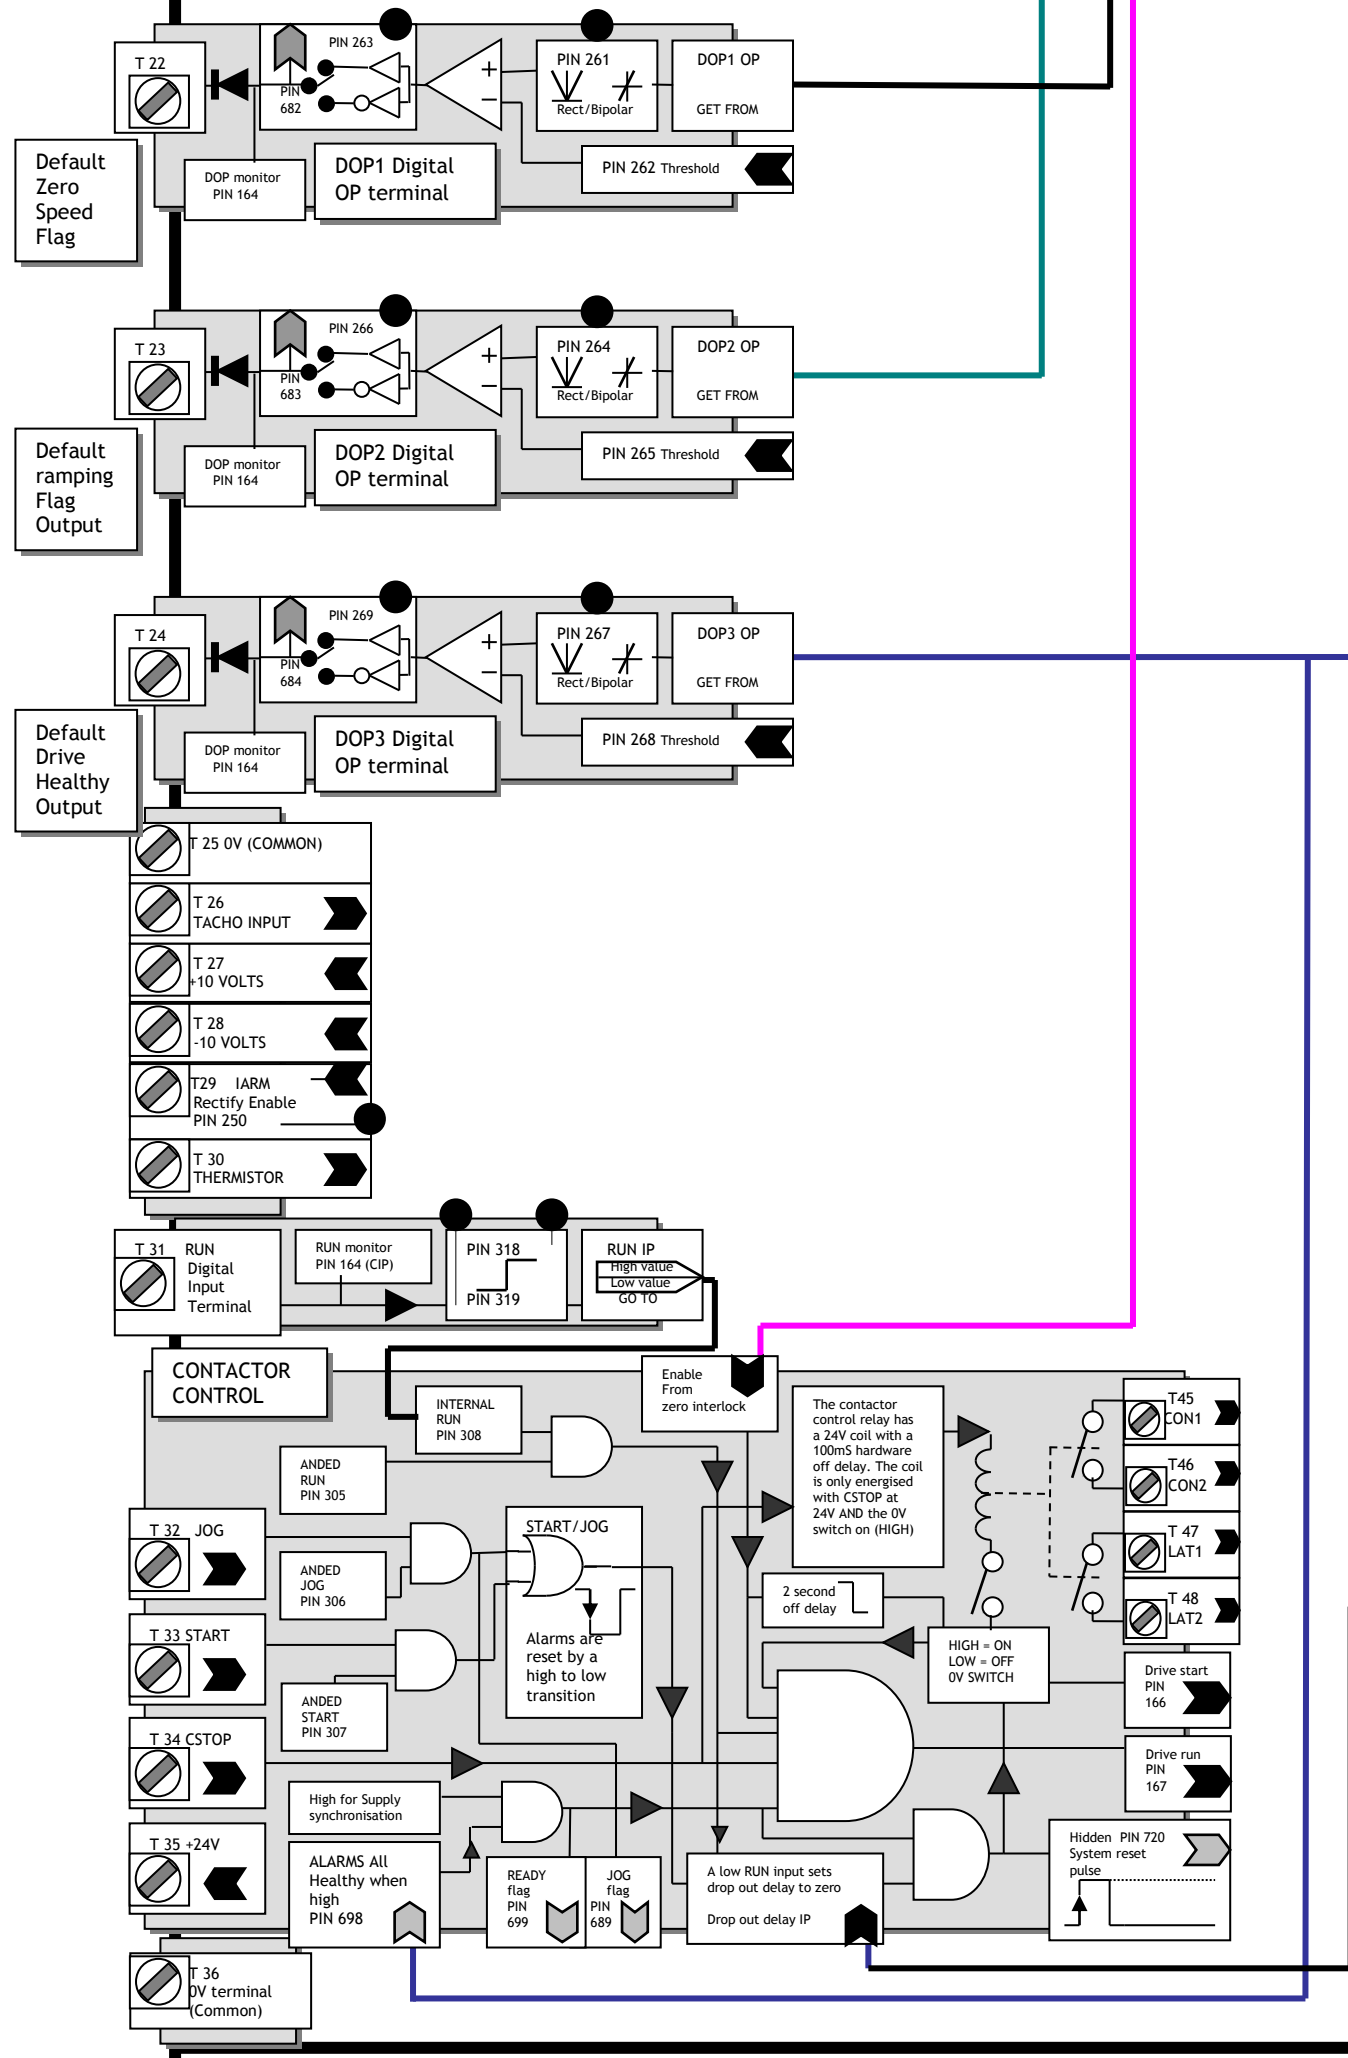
T 22
PIN 263
PIN 682
PIN 261
Rect/Bipolar
DOP1 OP
GET FROM
PIN 262 Threshold
Default Zero Speed Flag
DOP monitor PIN 164
DOP1 Digital OP terminal

T 23
PIN 266
PIN 683
PIN 264
Rect/Bipolar
DOP2 OP
GET FROM
PIN 265 Threshold
Default ramping Flag Output
DOP monitor PIN 164
DOP2 Digital OP terminal

T 24
PIN 269
PIN 684
PIN 267
Rect/Bipolar
DOP3 OP
GET FROM
PIN 268 Threshold
Default Drive Healthy Output
DOP monitor PIN 164
DOP3 Digital OP terminal

T 25 0V (COMMON)
T 26 TACHO INPUT
T 27 +10 VOLTS
T 28 -10 VOLTS
T29 IARM Rectify Enable PIN 250
T 30 THERMISTOR

T 31 RUN Digital Input Terminal
RUN monitor PIN 164 (CIP)
PIN 318
PIN 319
RUN IP
High value
Low value
GO TO

CONTACTOR CONTROL
Enable From zero interlock
INTERNAL RUN PIN 308
ANDED RUN PIN 305
The contactor control relay has a 24V coil with a 100mS hardware off delay. The coil is only energised with CSTOP at 24V AND the 0V switch on (HIGH)
T45 CON1
T46 CON2
T 47 LAT1
T 48 LAT2
T 32 JOG
ANDED JOG PIN 306
START/JOG
Alarms are reset by a high to low transition
2 second off delay
T 33 START
ANDED START PIN 307
HIGH = ON
LOW = OFF
0V SWITCH
Drive start PIN 166
T 34 CSTOP
Drive run PIN 167
High for Supply synchronisation
T 35 +24V
ALARMS All Healthy when high PIN 698
READY flag PIN 699
JOG flag PIN 689
A low RUN input sets drop out delay to zero
Drop out delay IP
Hidden PIN 720 System reset pulse
T 36 0V terminal (Common)